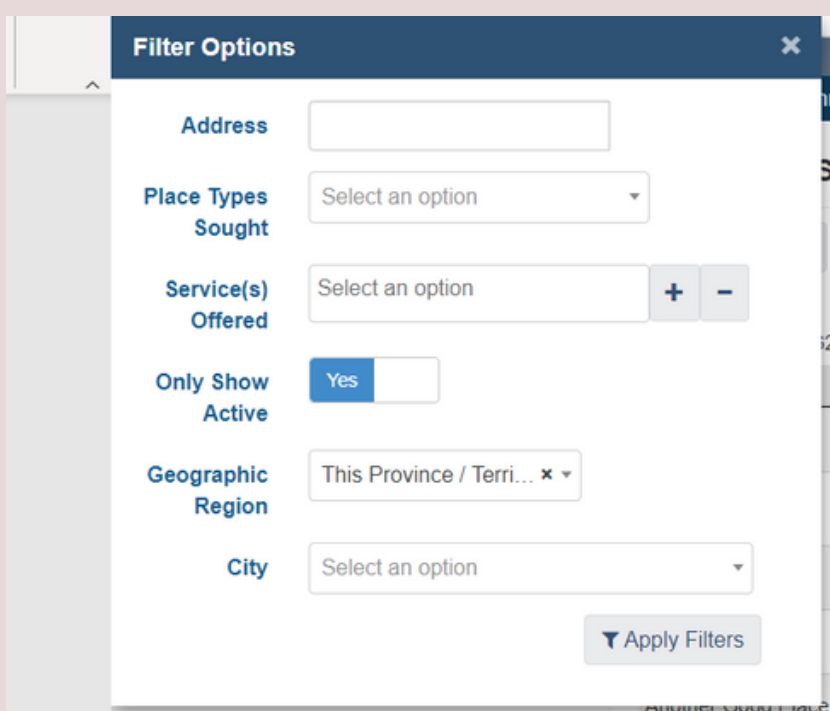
Filter Options ×

Address

Place Types Sought | Select an option

Service(s) Offered | Select an option + −

Only Show Active | Yes

Geographic Region | This Province / Terri... ×

City | Select an option

Apply Filters